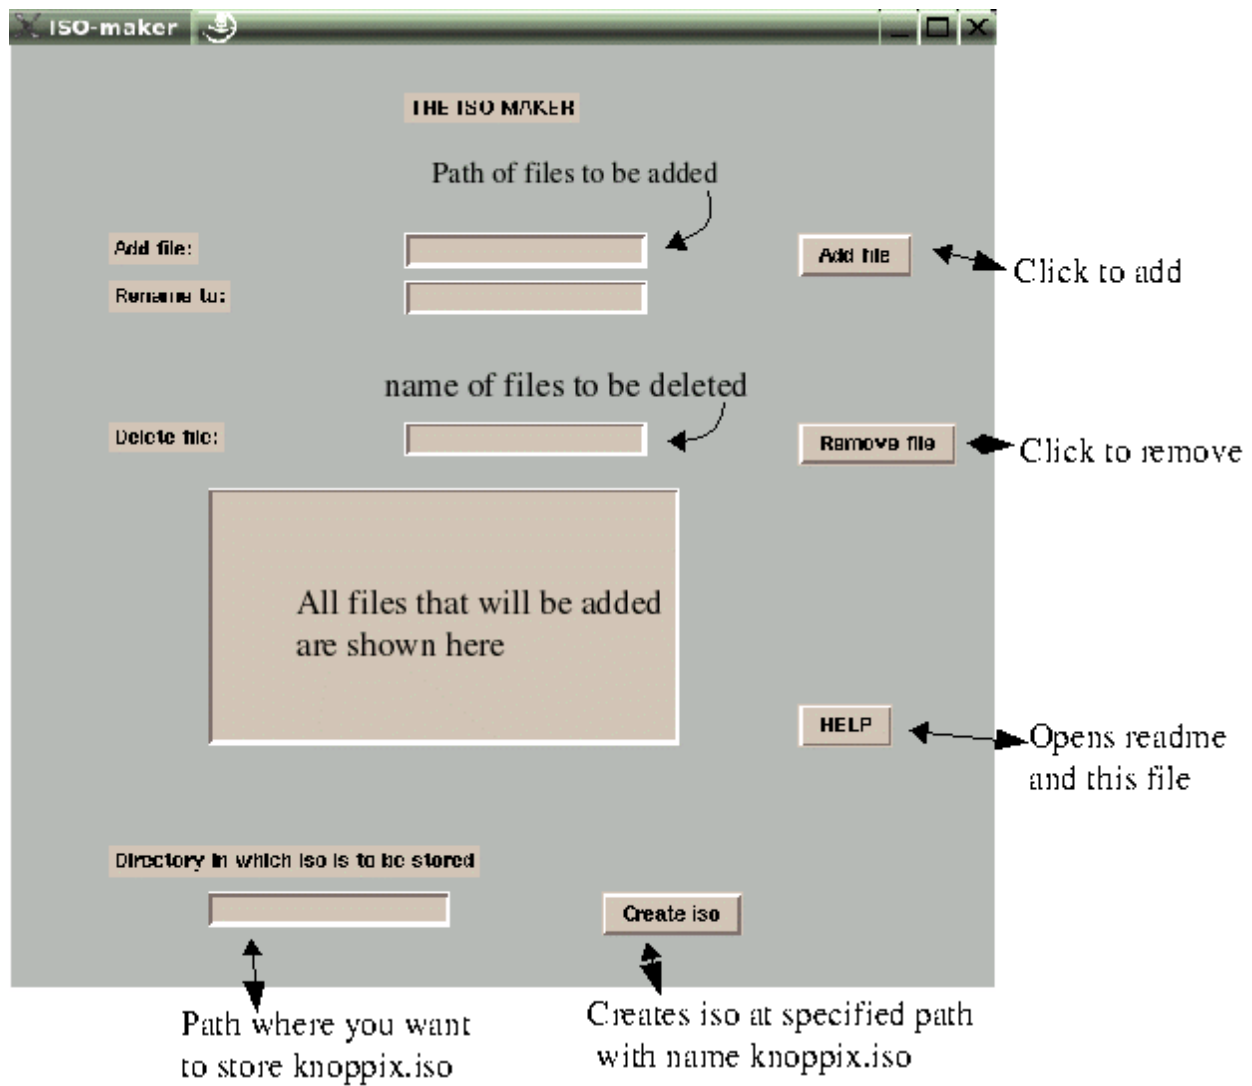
ISO-maker

THE ISO MAKER

Path of files to be added

Add file:

Add file

Click to add

Rename to:

name of files to be deleted

Delete file:

Remove file

Click to remove

All files that will be added are shown here

HELP

Opens readme and this file

Directory in which iso is to be stored

Create iso

Path where you want to store knoppix.iso

Creates iso at specified path with name knoppix.iso